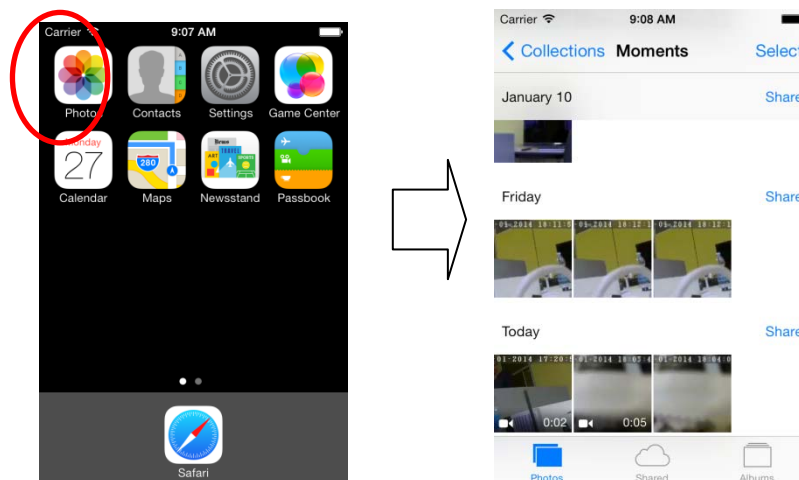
Carrier
9:07 AM
Photos
Contacts
Settings
Game Center
Monday
27
Calendar
280
Maps
Newsstand
Passbook
Safari

Carrier
9:08 AM
Collections
Moments
Select
January 10
Share
Friday
Share
Today
Share
0:02
0:05
Photos
Shared
Albums